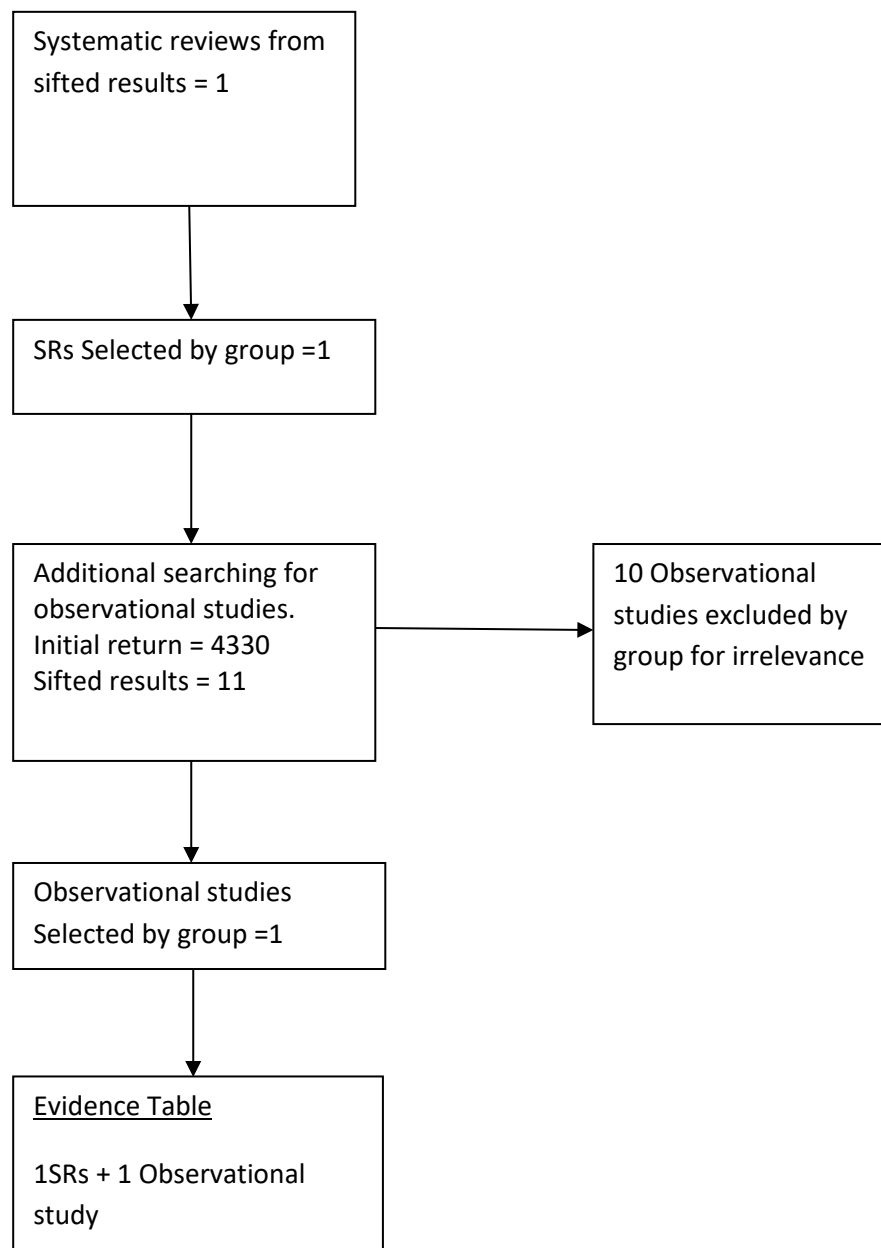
Systematic reviews from sifted results = 1

SRs Selected by group =1

Additional searching for observational studies.
Initial return = 4330
Sifted results = 11

10 Observational studies excluded by group for irrelevance

Observational studies
Selected by group =1

Evidence Table

1SRs + 1 Observational study